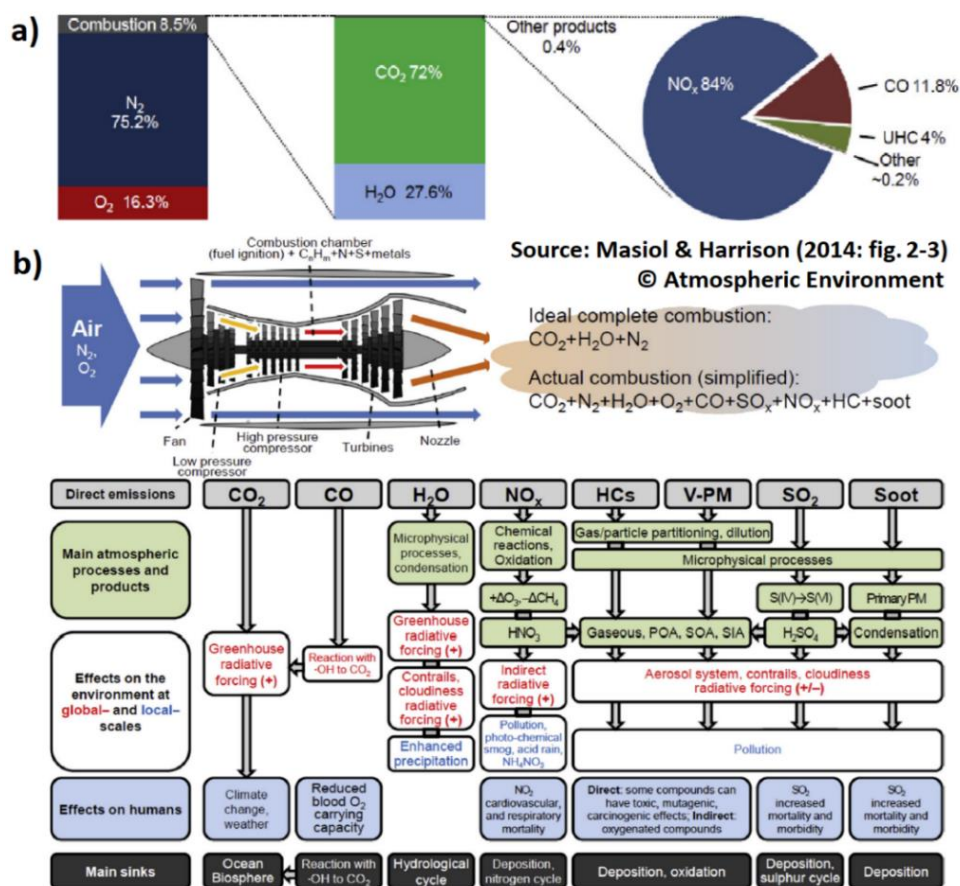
a)

Combustion 8.5%

$N_2$ 75.2%

$O_2$ 16.3%

$CO_2$ 72%

$H_2O$ 27.6%

Other products 0.4%

$NO_x$ 84%

CO 11.8%

UHC 4%

Other ~0.2%

b)

Source: Masiol & Harrison (2014: fig. 2-3)
© Atmospheric Environment

Combustion chamber (fuel ignition) + $C_nH_m$+N+S+metals

Air $N_2$, $O_2$

Fan

Low pressure compressor

High pressure compressor

Turbines

Nozzle

Ideal complete combustion:
$CO_2+H_2O+N_2$

Actual combustion (simplified):
$CO_2+N_2+H_2O+O_2+CO+SO_x+NO_x+HC+soot$

| Direct emissions | $CO_2$ | CO | $H_2O$ | $NO_x$ | HCs | V-PM | $SO_2$ | Soot |
|---|---|---|---|---|---|---|---|---|
| Main atmospheric processes and products | | | Microphysical processes, condensation | Chemical reactions, Oxidation; $+\Delta O_3, -\Delta CH_4$; $HNO_3$ | Gas/particle partitioning, dilution; Microphysical processes; Gaseous, POA, SOA, SIA | | S(IV)→S(VI); $H_2SO_4$ | Primary PM; Condensation |
| Effects on the environment at global– and local– scales | Greenhouse radiative forcing (+) | Reaction with -OH to $CO_2$ | Greenhouse radiative forcing (+); Contrails, cloudiness radiative forcing (+); Enhanced precipitation | Indirect radiative forcing (+); Pollution, photo-chemical smog, acid rain, $NH_4NO_3$ | Aerosol system, contrails, cloudiness radiative forcing (+/–); Pollution | | | |
| Effects on humans | Climate change, weather | Reduced blood $O_2$ carrying capacity | | $NO_2$ cardiovascular, and respiratory mortality | Direct: some compounds can have toxic, mutagenic, carcinogenic effects; Indirect: oxygenated compounds | | $SO_2$ increased mortality and morbidity | $SO_2$ increased mortality and morbidity |
| Main sinks | Ocean Biosphere | Reaction with -OH to $CO_2$ | Hydrological cycle | Deposition, nitrogen cycle | Deposition, oxidation | | Deposition, sulphur cycle | Deposition |